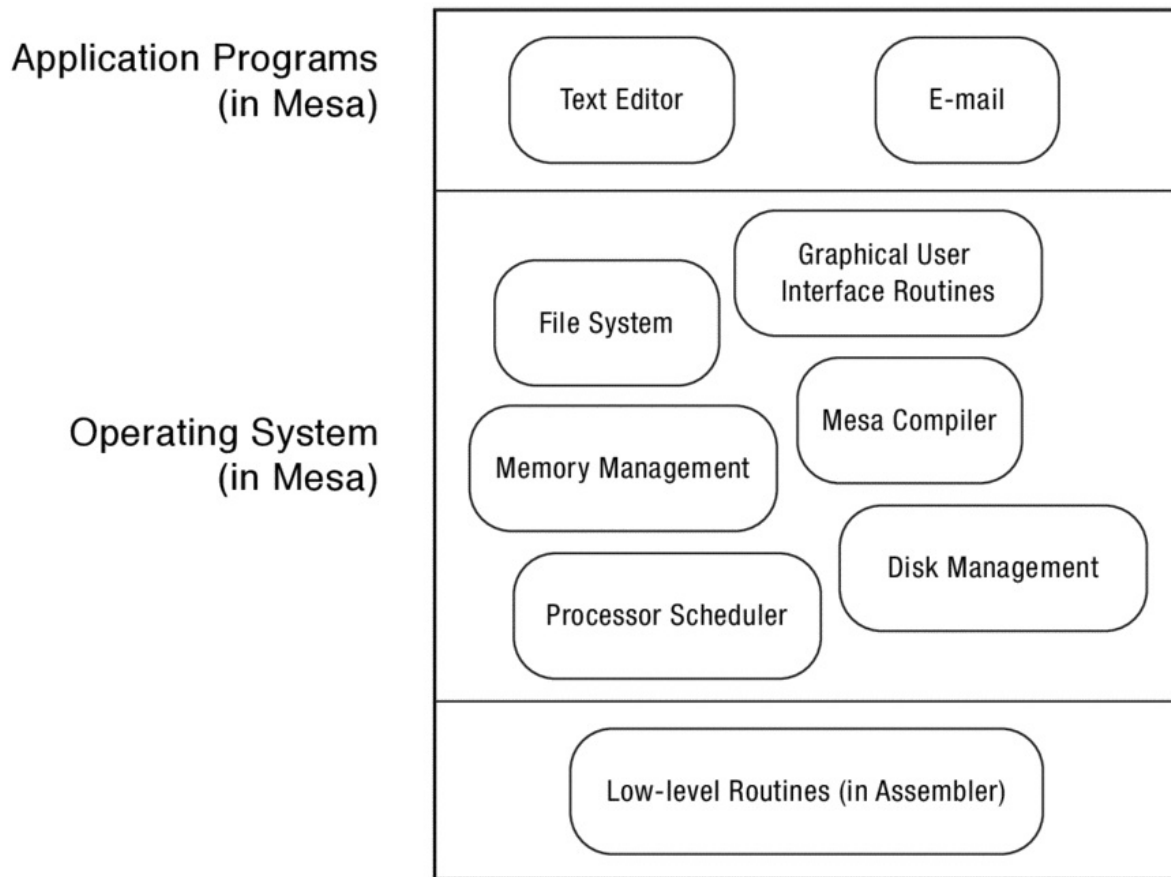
Application Programs (in Mesa)

Text Editor

E-mail

Operating System (in Mesa)

Graphical User Interface Routines

File System

Mesa Compiler

Memory Management

Disk Management

Processor Scheduler

Low-level Routines (in Assembler)